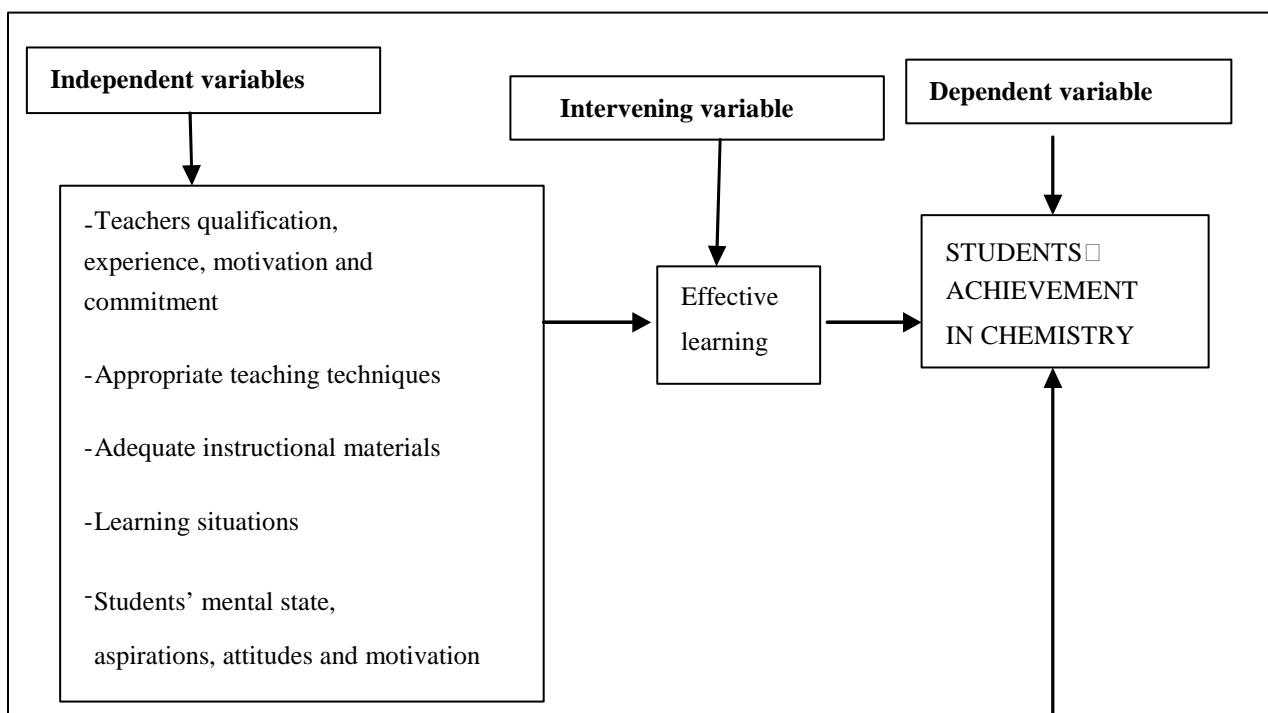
Independent variables

Intervening variable

Dependent variable

-Teachers qualification, experience, motivation and commitment

-Appropriate teaching techniques

-Adequate instructional materials

-Learning situations

-Students' mental state, aspirations, attitudes and motivation

Effective learning

STUDENTS□ ACHIEVEMENT IN CHEMISTRY